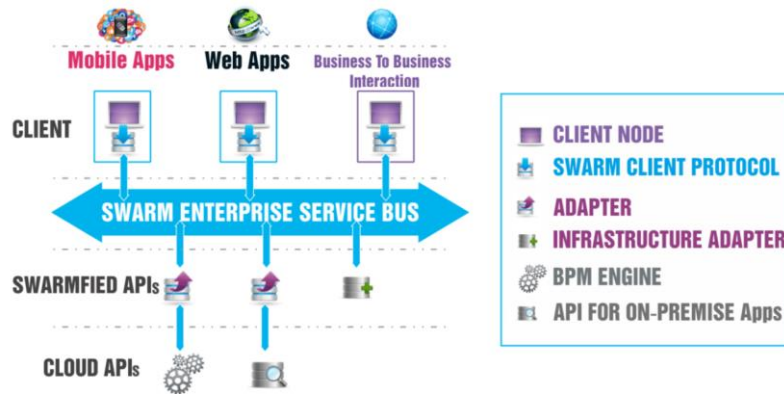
Mobile Apps

Web Apps

Business To Business Interaction

CLIENT

SWARM ENTERPRISE SERVICE BUS

SWARMFIED APIs

CLOUD APIs

CLIENT NODE

SWARM CLIENT PROTOCOL

ADAPTER

INFRASTRUCTURE ADAPTER

BPM ENGINE

API FOR ON-PREMISE Apps